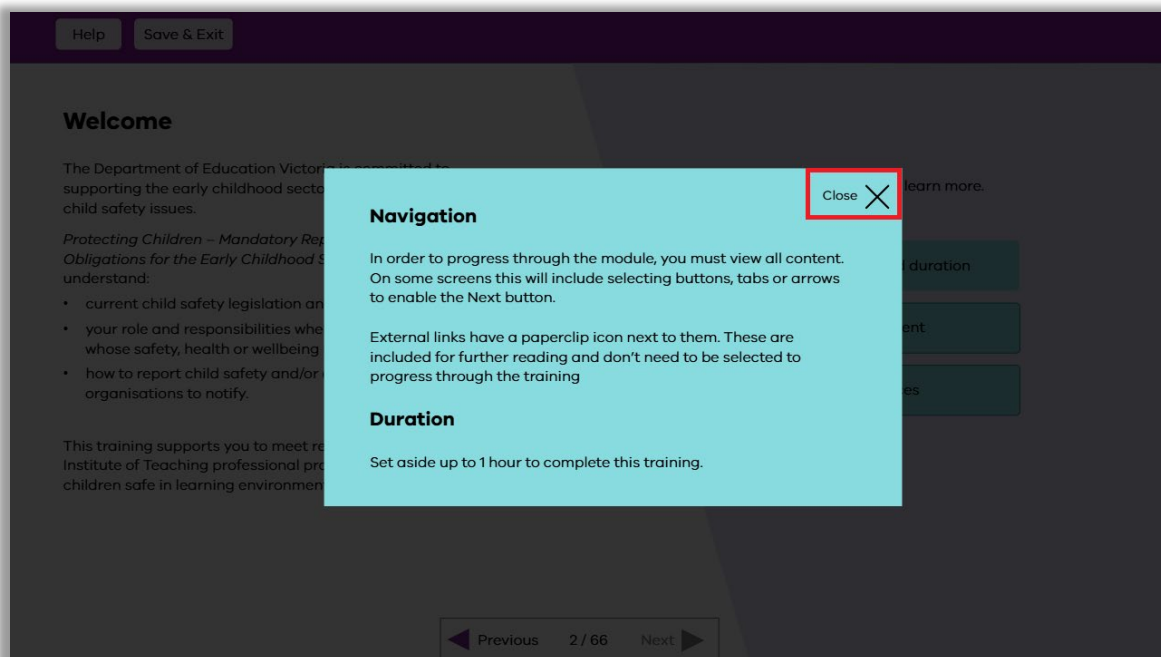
Help Save & Exit

Welcome

The Department of Education Victoria is committed to supporting the early childhood secto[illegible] child safety issues.

Protecting Children – Mandatory Rep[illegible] Obligations for the Early Childhood S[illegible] understand:

• current child safety legislation an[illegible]
• your role and responsibilities whe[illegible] whose safety, health or wellbeing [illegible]
• how to report child safety and/or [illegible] organisations to notify.

This training supports you to meet re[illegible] Institute of Teaching professional pro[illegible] children safe in learning environment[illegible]

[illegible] learn more.

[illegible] duration

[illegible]ent

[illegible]es

Close

Navigation

In order to progress through the module, you must view all content. On some screens this will include selecting buttons, tabs or arrows to enable the Next button.

External links have a paperclip icon next to them. These are included for further reading and don't need to be selected to progress through the training

Duration

Set aside up to 1 hour to complete this training.

Previous 2 / 66 Next